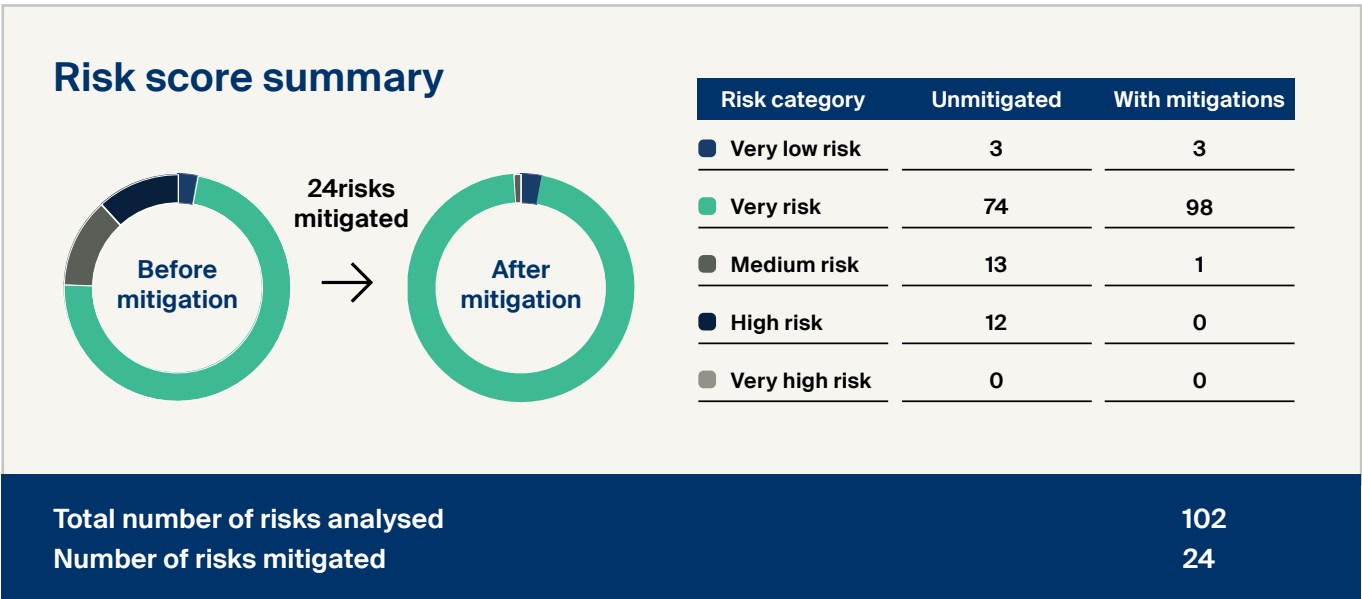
Risk score summary

Before mitigation

24risks mitigated

After mitigation

| Risk category | Unmitigated | With mitigations |
|---|---|---|
| Very low risk | 3 | 3 |
| Very risk | 74 | 98 |
| Medium risk | 13 | 1 |
| High risk | 12 | 0 |
| Very high risk | 0 | 0 |

Total number of risks analysed 102
Number of risks mitigated 24